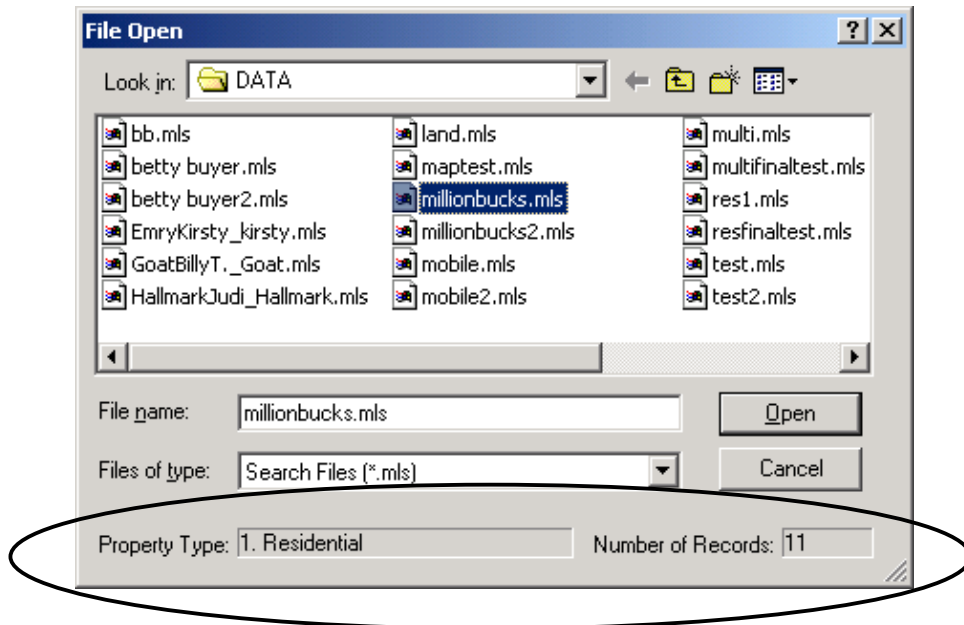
File Open

?

Look in: DATA

bb.mls
betty buyer.mls
betty buyer2.mls
EmryKirsty_kirsty.mls
GoatBillyT._Goat.mls
HallmarkJudi_Hallmark.mls

land.mls
maptest.mls
millionbucks.mls
millionbucks2.mls
mobile.mls
mobile2.mls

multi.mls
multifinaltest.mls
res1.mls
resfinaltest.mls
test.mls
test2.mls

File name: millionbucks.mls

Open

Files of type: Search Files (*.mls)

Cancel

Property Type: 1. Residential

Number of Records: 11